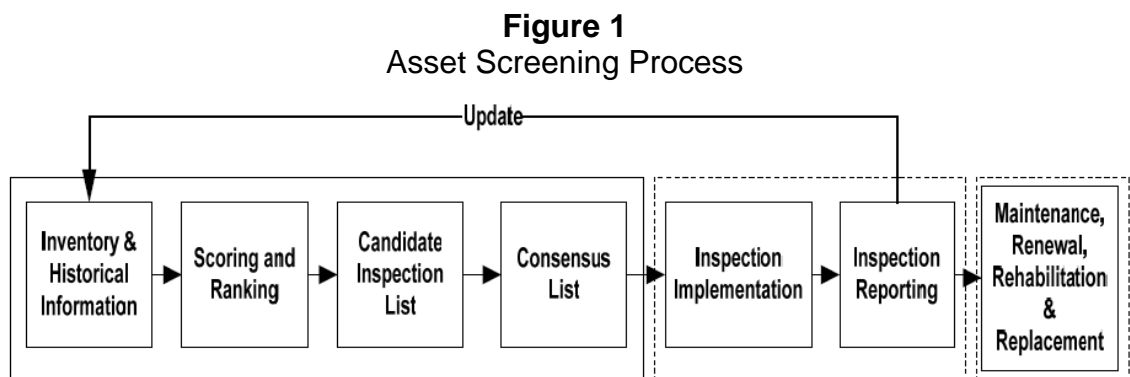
**Figure 1**
Asset Screening Process

Update

Inventory & Historical Information

Scoring and Ranking

Candidate Inspection List

Consensus List

Inspection Implementation

Inspection Reporting

Maintenance, Renewal, Rehabilitation & Replacement